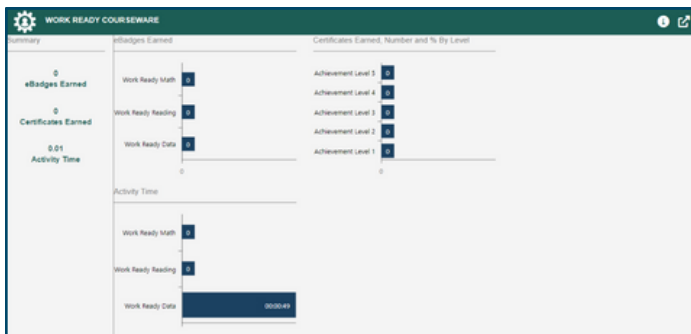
WORK READY COURSEWARE

ummary

0
eBadges Earned

0
Certificates Earned

0.01
Activity Time

eBadges Earned

Work Ready Math 0

Work Ready Reading 0

Work Ready Data 0

0

Certificates Earned, Number and % By Level

Achievement Level 5 0

Achievement Level 4 0

Achievement Level 3 0

Achievement Level 2 0

Achievement Level 1 0

0

Activity Time

Work Ready Math 0

Work Ready Reading 0

Work Ready Data 00:00:49